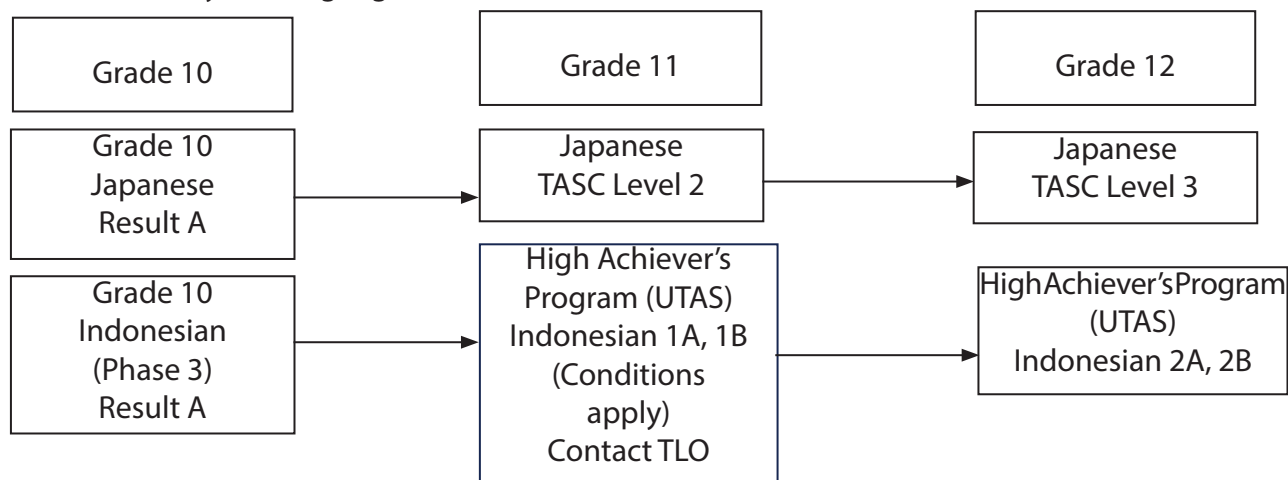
Grade 10

Grade 11

Grade 12

Grade 10 Japanese Result A

Japanese TASC Level 2

Japanese TASC Level 3

Grade 10 Indonesian (Phase 3) Result A

High Achiever's Program (UTAS) Indonesian 1A, 1B (Conditions apply) Contact TLO

HighAchiever'sProgram (UTAS) Indonesian 2A, 2B